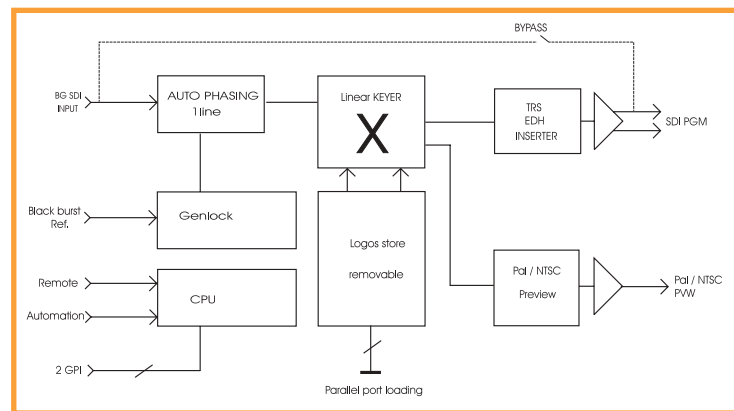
BYPASS

BG SDI INPUT

AUTO PHASING 1line

Linear KEYER

X

TRS EDH INSERTER

SDI PGM

Black burst Ref.

Genlock

Logos store

removable

Pal / NTSC

Preview

Pal / NTSC PVW

Remote

Automation

CPU

2 GPI

Parallel port loading